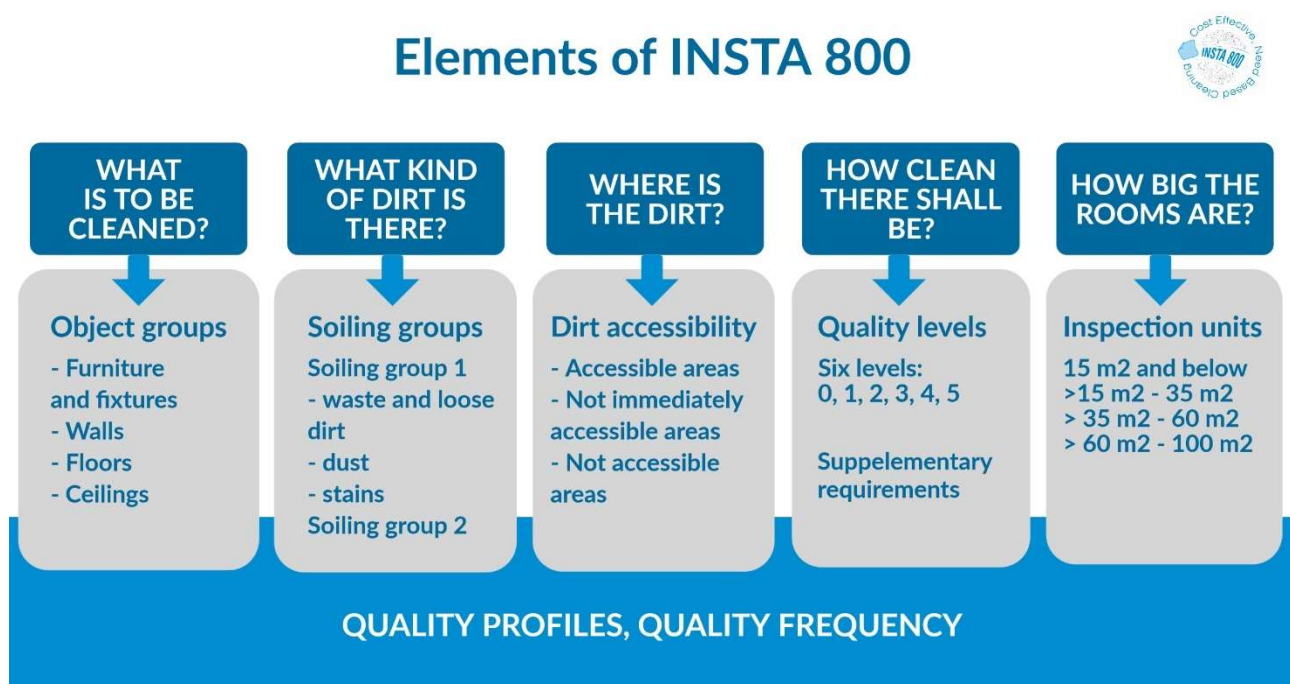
Elements of INSTA 800

Cost Effective, Need Based Cleaning
INSTA 800

WHAT IS TO BE CLEANED?

Object groups
- Furniture and fixtures
- Walls
- Floors
- Ceilings

WHAT KIND OF DIRT IS THERE?

Soiling groups
Soiling group 1
- waste and loose dirt
- dust
- stains
Soiling group 2

WHERE IS THE DIRT?

Dirt accessibility
- Accessible areas
- Not immediately accessible areas
- Not accessible areas

HOW CLEAN THERE SHALL BE?

Quality levels
Six levels:
0, 1, 2, 3, 4, 5

Suppelementary requirements

HOW BIG THE ROOMS ARE?

Inspection units
15 m2 and below
>15 m2 - 35 m2
> 35 m2 - 60 m2
> 60 m2 - 100 m2

QUALITY PROFILES, QUALITY FREQUENCY